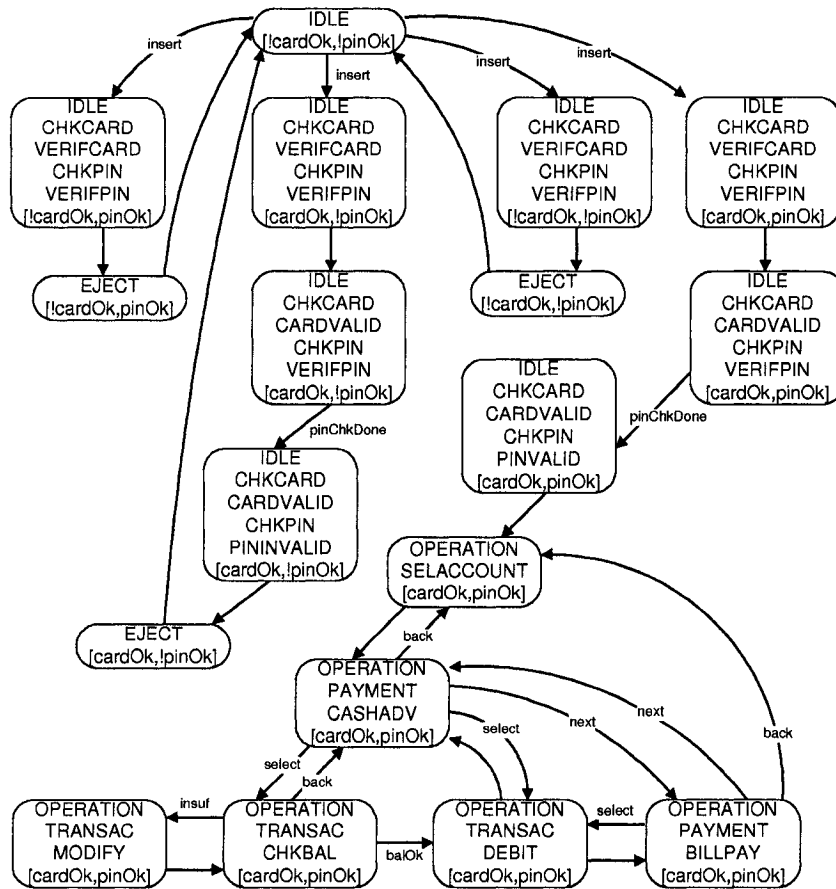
IDLE
[!cardOk,!pinOk]

insert

insert

insert

insert

IDLE
CHKCARD
VERIFCARD
CHKPIN
VERIFPIN
[!cardOk,pinOk]

IDLE
CHKCARD
VERIFCARD
CHKPIN
VERIFPIN
[cardOk,!pinOk]

IDLE
CHKCARD
VERIFCARD
CHKPIN
VERIFPIN
[!cardOk,!pinOk]

IDLE
CHKCARD
VERIFCARD
CHKPIN
VERIFPIN
[cardOk,pinOk]

EJECT
[!cardOk,pinOk]

EJECT
[!cardOk,!pinOk]

IDLE
CHKCARD
CARDVALID
CHKPIN
VERIFPIN
[cardOk,!pinOk]

IDLE
CHKCARD
CARDVALID
CHKPIN
VERIFPIN
[cardOk,pinOk]

pinChkDone

pinChkDone

IDLE
CHKCARD
CARDVALID
CHKPIN
PINVALID
[cardOk,pinOk]

IDLE
CHKCARD
CARDVALID
CHKPIN
PININVALID
[cardOk,!pinOk]

OPERATION
SELACCOUNT
[cardOk,pinOk]

EJECT
[cardOk,!pinOk]

back

OPERATION
PAYMENT
CASHADV
[cardOk,pinOk]

next

next

back

select

select

back

OPERATION
TRANSAC
MODIFY
[cardOk,pinOk]

insuf

OPERATION
TRANSAC
CHKBAL
[cardOk,pinOk]

balOk

OPERATION
TRANSAC
DEBIT
[cardOk,pinOk]

select

OPERATION
PAYMENT
BILLPAY
[cardOk,pinOk]